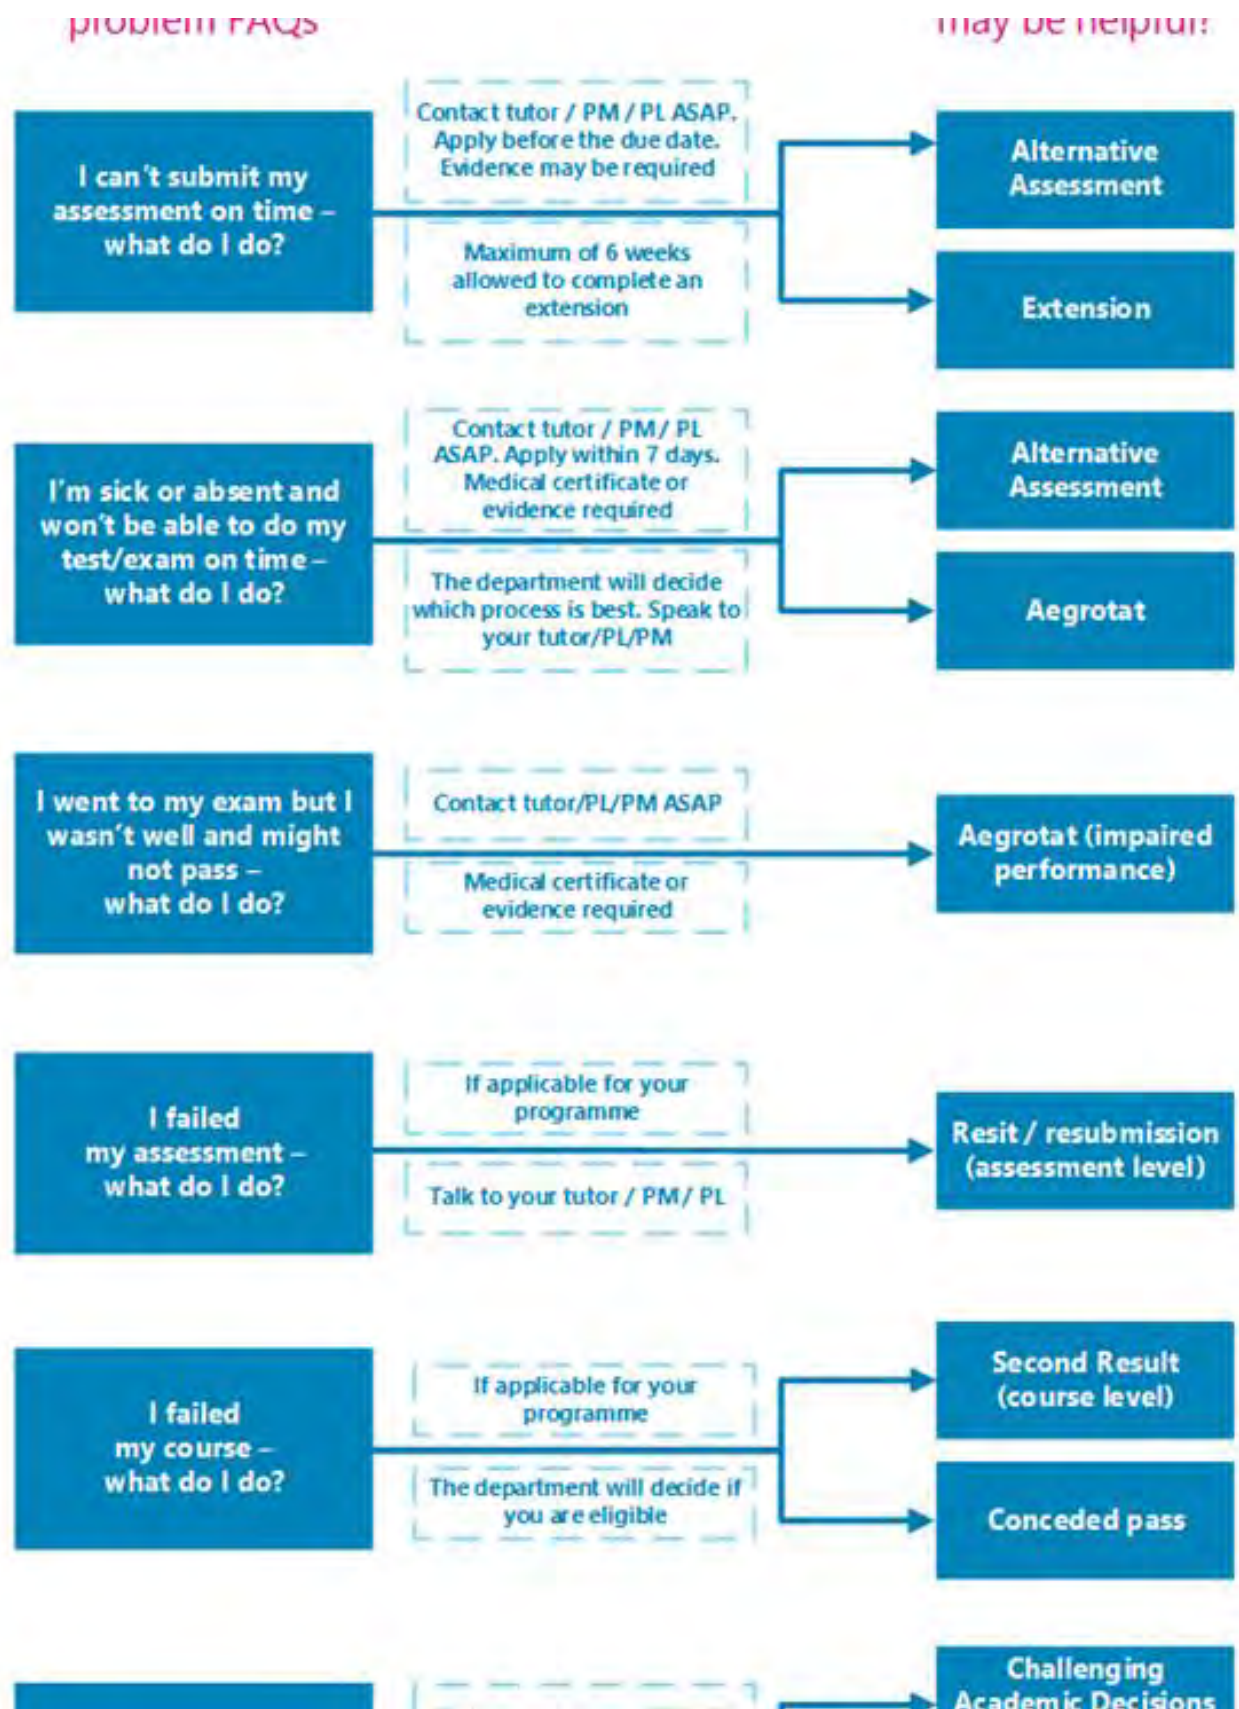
problem FAQs

may be helpful?

I can't submit my assessment on time – what do I do?

Contact tutor / PM / PL ASAP. Apply before the due date. Evidence may be required

Maximum of 6 weeks allowed to complete an extension

Alternative Assessment

Extension

I'm sick or absent and won't be able to do my test/exam on time – what do I do?

Contact tutor / PM / PL ASAP. Apply within 7 days. Medical certificate or evidence required

The department will decide which process is best. Speak to your tutor/PL/PM

Alternative Assessment

Aegrotat

I went to my exam but I wasn't well and might not pass – what do I do?

Contact tutor/PL/PM ASAP

Medical certificate or evidence required

Aegrotat (impaired performance)

I failed my assessment – what do I do?

If applicable for your programme

Talk to your tutor / PM / PL

Resit / resubmission (assessment level)

I failed my course – what do I do?

If applicable for your programme

The department will decide if you are eligible

Second Result (course level)

Conceded pass

Challenging Academic Decisions